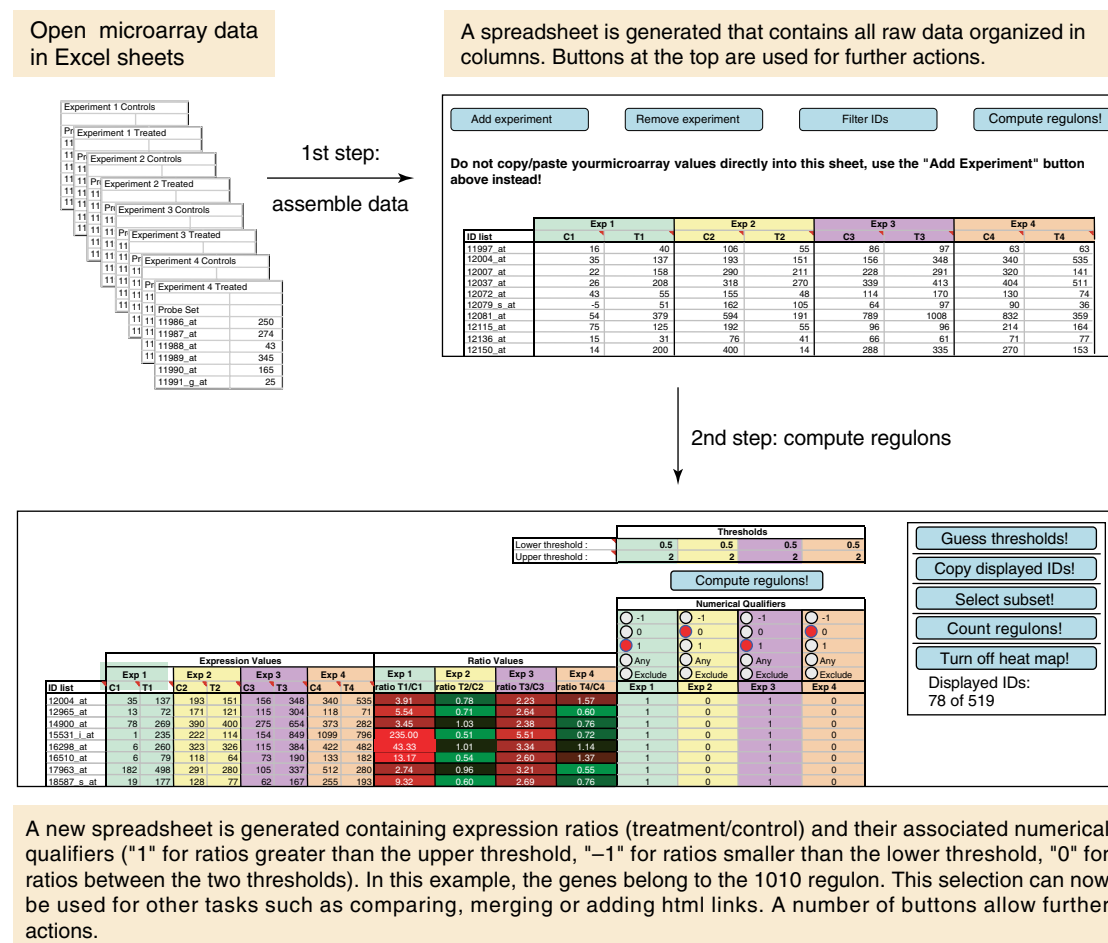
Open microarray data in Excel sheets

A spreadsheet is generated that contains all raw data organized in columns. Buttons at the top are used for further actions.

Experiment 1 Controls
Experiment 1 Treated
Experiment 2 Controls
Experiment 2 Treated
Experiment 3 Controls
Experiment 3 Treated
Experiment 4 Controls
Experiment 4 Treated

| Probe Set | |
|---|---|
| 11986_at | 250 |
| 11987_at | 274 |
| 11988_at | 43 |
| 11989_at | 345 |
| 11990_at | 165 |
| 11991_g_at | 25 |

1st step:
assemble data

Add experiment | Remove experiment | Filter IDs | Compute regulons!

Do not copy/paste yourmicroarray values directly into this sheet, use the "Add Experiment" button above instead!

| | Exp 1 | | Exp 2 | | Exp 3 | | Exp 4 | |
|---|---|---|---|---|---|---|---|---|
| ID list | C1 | T1 | C2 | T2 | C3 | T3 | C4 | T4 |
| 11997_at | 16 | 40 | 106 | 55 | 86 | 97 | 63 | 63 |
| 12004_at | 35 | 137 | 193 | 151 | 156 | 348 | 340 | 535 |
| 12007_at | 22 | 158 | 290 | 211 | 228 | 291 | 320 | 141 |
| 12037_at | 26 | 208 | 318 | 270 | 339 | 413 | 404 | 511 |
| 12072_at | 43 | 55 | 155 | 48 | 114 | 170 | 130 | 74 |
| 12079_s_at | -5 | 51 | 162 | 105 | 64 | 97 | 90 | 36 |
| 12081_at | 54 | 379 | 594 | 191 | 789 | 1008 | 832 | 359 |
| 12115_at | 75 | 125 | 192 | 55 | 96 | 96 | 214 | 164 |
| 12136_at | 15 | 31 | 76 | 41 | 66 | 61 | 71 | 77 |
| 12150_at | 14 | 200 | 400 | 14 | 288 | 335 | 270 | 153 |

2nd step: compute regulons

| Thresholds | | | | |
|---|---|---|---|---|
| Lower threshold : | 0.5 | 0.5 | 0.5 | 0.5 |
| Upper threshold : | 2 | 2 | 2 | 2 |

Compute regulons!

Numerical Qualifiers
-1 -1 -1 -1
0 0 0 0
1 1 1 1
Any Any Any Any
Exclude Exclude Exclude Exclude

Guess thresholds!
Copy displayed IDs!
Select subset!
Count regulons!
Turn off heat map!
Displayed IDs:
78 of 519

| | Expression Values | | | | | | | | Ratio Values | | | | | | | |
|---|---|---|---|---|---|---|---|---|---|---|---|---|---|---|---|---|
| | Exp 1 | | Exp 2 | | Exp 3 | | Exp 4 | | Exp 1 | Exp 2 | Exp 3 | Exp 4 | | | | |
| ID list | C1 | T1 | C2 | T2 | C3 | T3 | C4 | T4 | ratio T1/C1 | ratio T2/C2 | ratio T3/C3 | ratio T4/C4 | Exp 1 | Exp 2 | Exp 3 | Exp 4 |
| 12004_at | 35 | 137 | 193 | 151 | 156 | 348 | 340 | 535 | 3.91 | 0.78 | 2.23 | 1.57 | 1 | 0 | 1 | 0 |
| 12965_at | 13 | 72 | 171 | 121 | 115 | 304 | 118 | 71 | 5.54 | 0.71 | 2.64 | 0.60 | 1 | 0 | 1 | 0 |
| 14900_at | 78 | 269 | 390 | 400 | 275 | 654 | 373 | 282 | 3.45 | 1.03 | 2.38 | 0.76 | 1 | 0 | 1 | 0 |
| 15531_i_at | 1 | 235 | 222 | 114 | 154 | 849 | 1099 | 796 | 235.00 | 0.51 | 5.51 | 0.72 | 1 | 0 | 1 | 0 |
| 16298_at | 6 | 260 | 323 | 326 | 115 | 384 | 422 | 482 | 43.33 | 1.01 | 3.34 | 1.14 | 1 | 0 | 1 | 0 |
| 16510_at | 6 | 79 | 118 | 64 | 73 | 190 | 133 | 182 | 13.17 | 0.54 | 2.60 | 1.37 | 1 | 0 | 1 | 0 |
| 17963_at | 182 | 498 | 291 | 280 | 105 | 337 | 512 | 280 | 2.74 | 0.96 | 3.21 | 0.55 | 1 | 0 | 1 | 0 |
| 18587_s_at | 19 | 177 | 128 | 77 | 62 | 167 | 255 | 193 | 9.32 | 0.60 | 2.69 | 0.76 | 1 | 0 | 1 | 0 |

A new spreadsheet is generated containing expression ratios (treatment/control) and their associated numerical qualifiers ("1" for ratios greater than the upper threshold, "–1" for ratios smaller than the lower threshold, "0" for ratios between the two thresholds). In this example, the genes belong to the 1010 regulon. This selection can now be used for other tasks such as comparing, merging or adding html links. A number of buttons allow further actions.